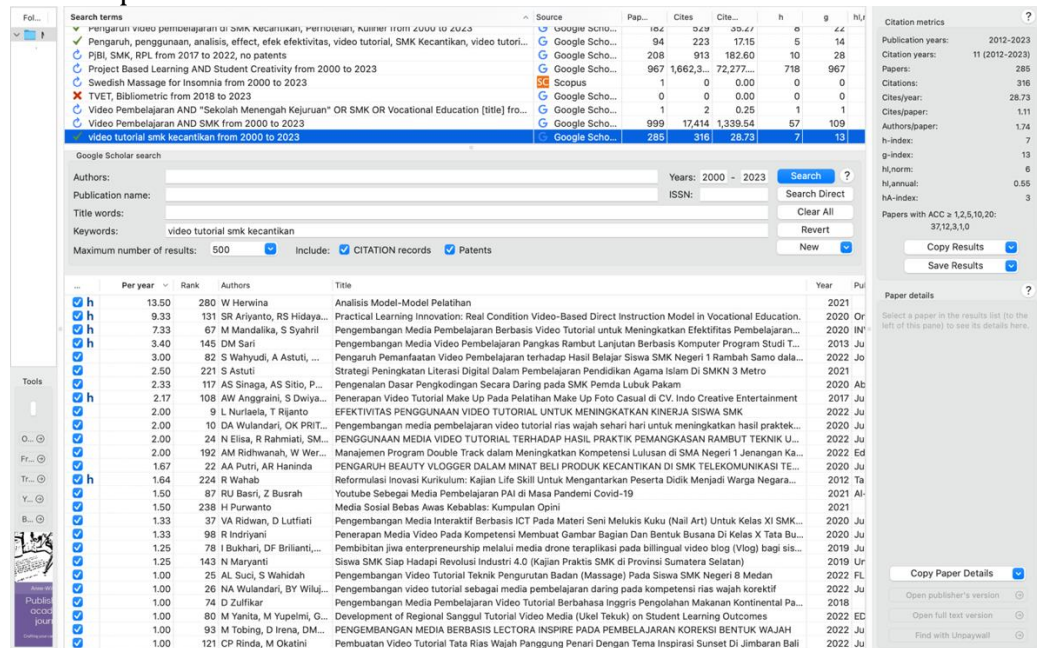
Fol...

| Search terms | Source | Pap... | Cites | Cite... | h | g | hI,r |
|---|---|---|---|---|---|---|---|
| Pengaruh video pembelajaran di SMK Kecantikan, Perhotelan, Kuliner from 2000 to 2023 | Google Scho... | 182 | 529 | 35.27 | 8 | 22 | |
| Pengaruh, penggunaan, analisis, effect, efek efektivitas, video tutorial, SMK Kecantikan, video tutori... | Google Scho... | 94 | 223 | 17.15 | 5 | 14 | |
| PjBl, SMK, RPL from 2017 to 2022, no patents | Google Scho... | 208 | 913 | 182.60 | 10 | 28 | |
| Project Based Learning AND Student Creativity from 2000 to 2023 | Google Scho... | 967 | 1,662,3... | 72,277.... | 718 | 967 | |
| Swedish Massage for Insomnia from 2000 to 2023 | Scopus | 1 | 0 | 0.00 | 0 | 0 | |
| TVET, Bibliometric from 2018 to 2023 | Google Scho... | 0 | 0 | 0.00 | 0 | 0 | |
| Video Pembelajaran AND "Sekolah Menengah Kejuruan" OR SMK OR Vocational Education [title] fro... | Google Scho... | 1 | 2 | 0.25 | 1 | 1 | |
| Video Pembelajaran AND SMK from 2000 to 2023 | Google Scho... | 999 | 17,414 | 1,339.54 | 57 | 109 | |
| video tutorial smk kecantikan from 2000 to 2023 | Google Scho... | 285 | 316 | 28.73 | 7 | 13 | |

Google Scholar search

Authors:
Years: 2000 - 2023
Search ?
Publication name:
ISSN:
Search Direct
Title words:
Clear All
Keywords: video tutorial smk kecantikan
Revert
Maximum number of results: 500
Include: CITATION records Patents
New

| ... | Per year | Rank | Authors | Title | Year | Pul |
|---|---|---|---|---|---|---|
| h | 13.50 | 280 | W Herwina | Analisis Model-Model Pelatihan | 2021 | |
| h | 9.33 | 131 | SR Ariyanto, RS Hidaya... | Practical Learning Innovation: Real Condition Video-Based Direct Instruction Model in Vocational Education. | 2020 | Or |
| h | 7.33 | 67 | M Mandalika, S Syahril | Pengembangan Media Pembelajaran Berbasis Video Tutorial untuk Meningkatkan Efektifitas Pembelajaran... | 2020 | IN |
| h | 3.40 | 145 | DM Sari | Pengembangan Media Video Pembelajaran Pangkas Rambut Lanjutan Berbasis Komputer Program Studi T... | 2013 | Ju |
| | 3.00 | 82 | S Wahyudi, A Astuti, ... | Pengaruh Pemanfaatan Video Pembelajaran terhadap Hasil Belajar Siswa SMK Negeri 1 Rambah Samo dala... | 2022 | Jo |
| | 2.50 | 221 | S Astuti | Strategi Peningkatan Literasi Digital Dalam Pembelajaran Pendidikan Agama Islam Di SMKN 3 Metro | 2021 | |
| | 2.33 | 117 | AS Sinaga, AS Sitio, P... | Pengenalan Dasar Pengkodingan Secara Daring pada SMK Pemda Lubuk Pakam | 2020 | Ab |
| h | 2.17 | 108 | AW Anggraini, S Dwiya... | Penerapan Video Tutorial Make Up Pada Pelatihan Make Up Foto Casual di CV. Indo Creative Entertainment | 2017 | Ju |
| | 2.00 | 9 | L Nurlaela, T Rijanto | EFEKTIVITAS PENGGUNAAN VIDEO TUTORIAL UNTUK MENINGKATKAN KINERJA SISWA SMK | 2022 | Ju |
| | 2.00 | 10 | DA Wulandari, OK PRIT... | Pengembangan media pembelajaran video tutorial rias wajah sehari hari untuk meningkatkan hasil praktek... | 2020 | Ju |
| | 2.00 | 24 | N Elisa, R Rahmiati, SM... | PENGGUNAAN MEDIA VIDEO TUTORIAL TERHADAP HASIL PRAKTIK PEMANGKASAN RAMBUT TEKNIK U... | 2022 | Ju |
| | 2.00 | 192 | AM Ridhwanah, W Wer... | Manajemen Program Double Track dalam Meningkatkan Kompetensi Lulusan di SMA Negeri 1 Jenangan Ka... | 2022 | Ed |
| | 1.67 | 22 | AA Putri, AR Haninda | PENGARUH BEAUTY VLOGGER DALAM MINAT BELI PRODUK KECANTIKAN DI SMK TELEKOMUNIKASI TE... | 2020 | Ju |
| h | 1.64 | 224 | R Wahab | Reformulasi Inovasi Kurikulum: Kajian Life Skill Untuk Mengantarkan Peserta Didik Menjadi Warga Negara... | 2012 | Ta |
| | 1.50 | 87 | RU Basri, Z Busrah | Youtube Sebegai Media Pembelajaran PAI di Masa Pandemi Covid-19 | 2021 | Al- |
| | 1.50 | 238 | H Purwanto | Media Sosial Bebas Awas Kebablas: Kumpulan Opini | 2021 | |
| | 1.33 | 37 | VA Ridwan, D Lutfiati | Pengembangan Media Interaktif Berbasis ICT Pada Materi Seni Melukis Kuku (Nail Art) Untuk Kelas XI SMK... | 2020 | Ju |
| | 1.33 | 98 | R Indriyani | Penerapan Media Video Pada Kompetensi Membuat Gambar Bagian Dan Bentuk Busana Di Kelas X Tata Bu... | 2020 | Ju |
| | 1.25 | 78 | I Bukhari, DF Brilianti,... | Pembibitan jiwa entrepreneurship melalui media drone terapliksai pada billingual video blog (Vlog) bagi sis... | 2019 | Ju |
| | 1.25 | 143 | N Maryanti | Siswa SMK Siap Hadapi Revolusi Industri 4.0 (Kajian Praktis SMK di Provinsi Sumatera Selatan) | 2019 | Ur |
| | 1.00 | 25 | AL Suci, S Wahidah | Pengembangan Video Tutorial Teknik Pengurutan Badan (Massage) Pada Siswa SMK Negeri 8 Medan | 2022 | FL |
| | 1.00 | 26 | NA Wulandari, BY Wiluj... | Pengembangan video tutorial sebagai media pembelajaran daring pada kompetensi rias wajah korektif | 2022 | Ju |
| | 1.00 | 74 | D Zulfikar | Pengembangan Media Pembelajaran Video Tutorial Berbahasa Inggris Pengolahan Makanan Kontinental Pa... | 2018 | |
| | 1.00 | 80 | M Yanita, M Yupelmi, G... | Development of Regional Sanggul Tutorial Video Media (Ukel Tekuk) on Student Learning Outcomes | 2022 | ED |
| | 1.00 | 93 | M Tobing, D Irena, DM... | PENGEMBANGAN MEDIA BERBASIS LECTORA INSPIRE PADA PEMBELAJARAN KOREKSI BENTUK WAJAH | 2022 | Ju |
| | 1.00 | 121 | CP Rinda, M Okatini | Pembuatan Video Tutorial Tata Rias Wajah Panggung Penari Dengan Tema Inspirasi Sunset Di Jimbaran Bali | 2022 | Ju |

Tools
O... Fr... Tr... Y... B...

Citation metrics ?
Publication years: 2012-2023
Citation years: 11 (2012-2023)
Papers: 285
Citations: 316
Cites/year: 28.73
Cites/paper: 1.11
Authors/paper: 1.74
h-index: 7
g-index: 13
hI,norm: 6
hI,annual: 0.55
hA-index: 3
Papers with ACC ≥ 1,2,5,10,20: 37,12,3,1,0
Copy Results
Save Results

Paper details ?
Select a paper in the results list (to the left of this pane) to see its details here.

Copy Paper Details
Open publisher's version
Open full text version
Find with Unpaywall